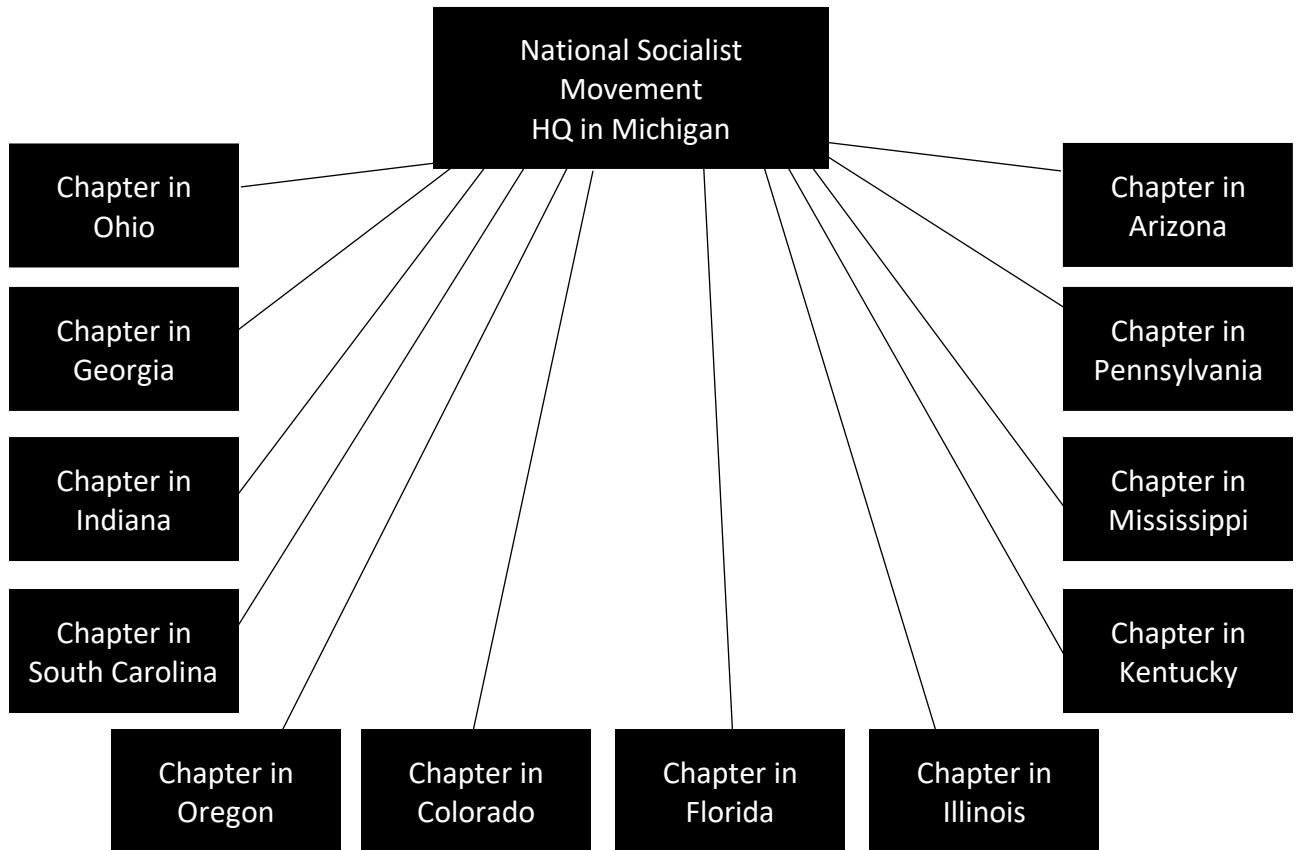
National Socialist Movement
HQ in Michigan

Chapter in Ohio

Chapter in Georgia

Chapter in Indiana

Chapter in South Carolina

Chapter in Arizona

Chapter in Pennsylvania

Chapter in Mississippi

Chapter in Kentucky

Chapter in Oregon

Chapter in Colorado

Chapter in Florida

Chapter in Illinois